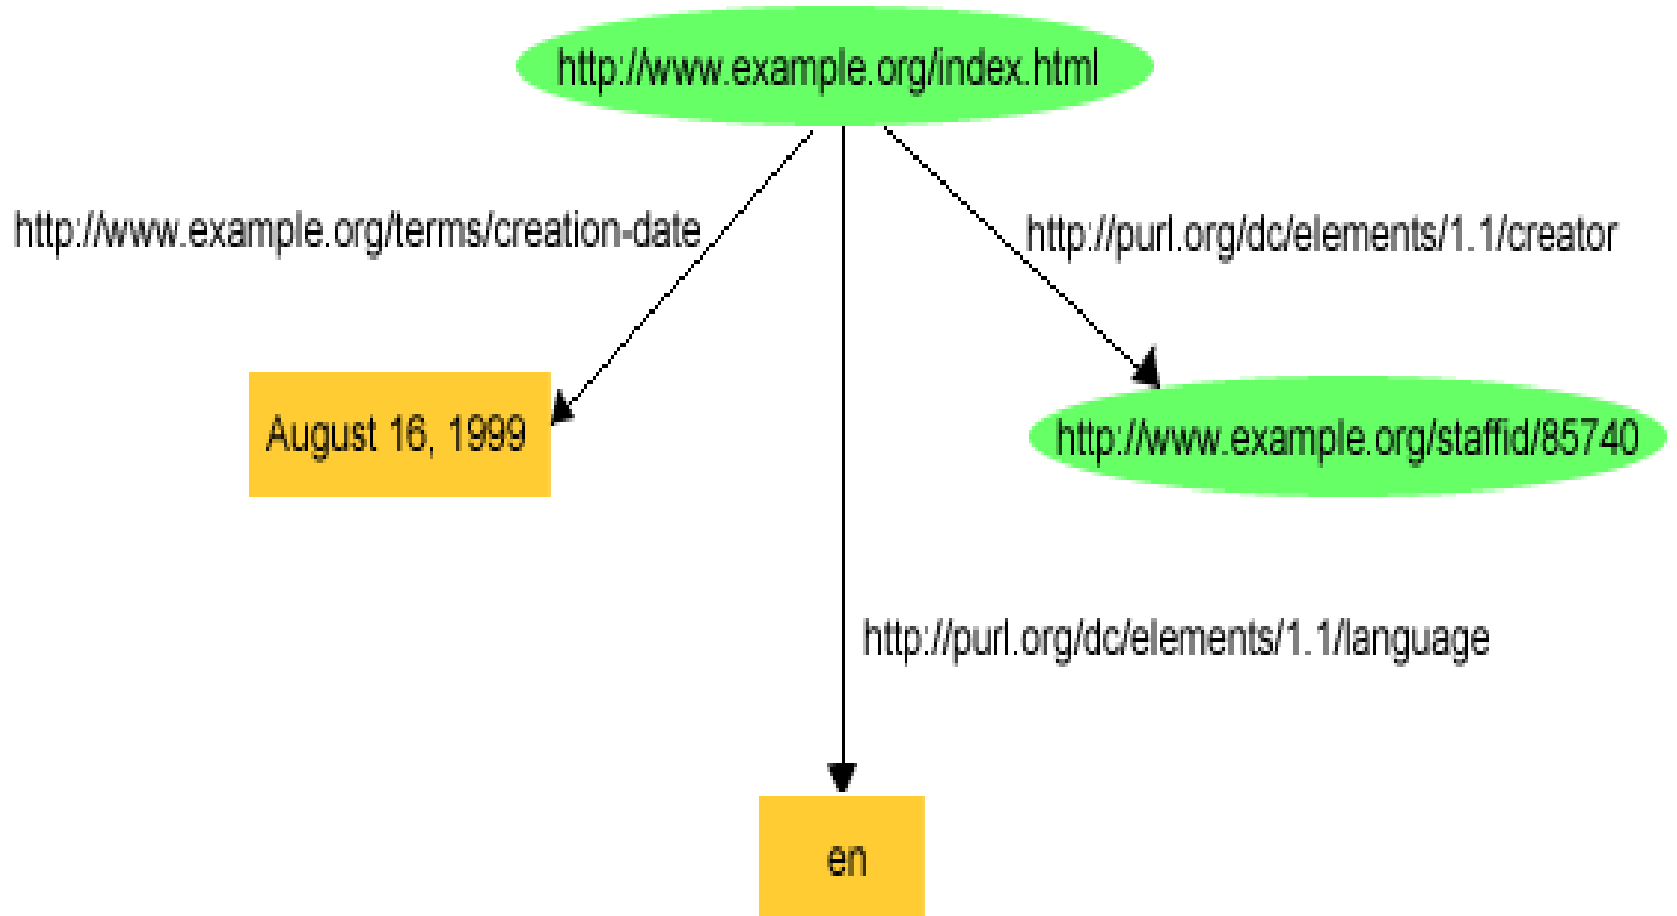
http://www.example.org/index.html

http://www.example.org/terms/creation-date

http://purl.org/dc/elements/1.1/creator

August 16, 1999

http://www.example.org/staffid/85740

http://purl.org/dc/elements/1.1/language

en